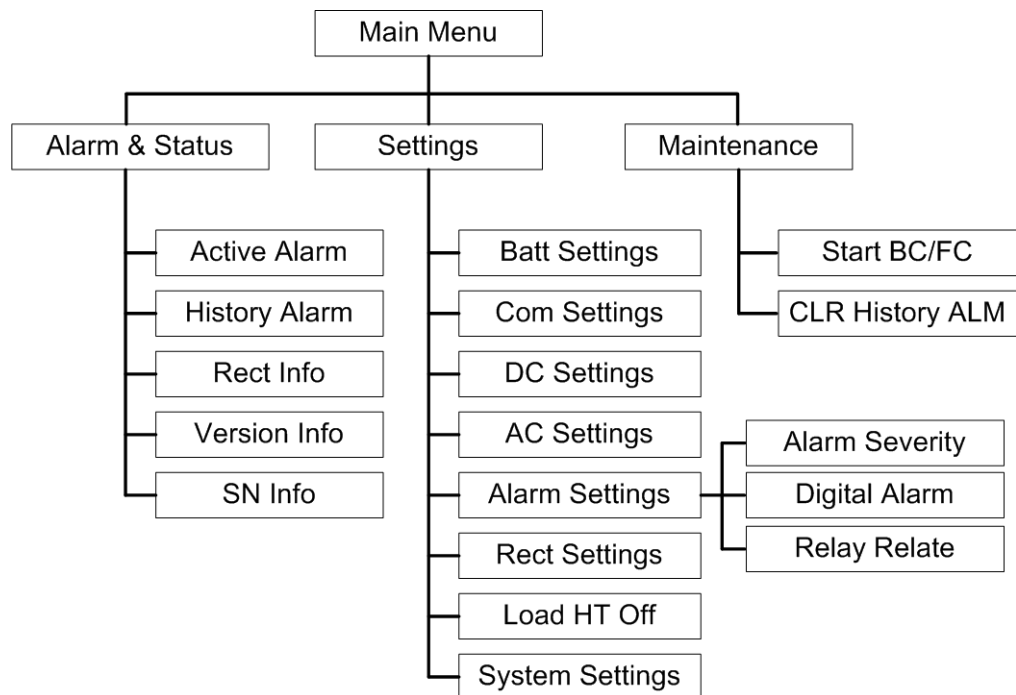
Main Menu

Alarm & Status
Active Alarm
History Alarm
Rect Info
Version Info
SN Info

Settings
Batt Settings
Com Settings
DC Settings
AC Settings
Alarm Settings
Alarm Severity
Digital Alarm
Relay Relate
Rect Settings
Load HT Off
System Settings

Maintenance
Start BC/FC
CLR History ALM